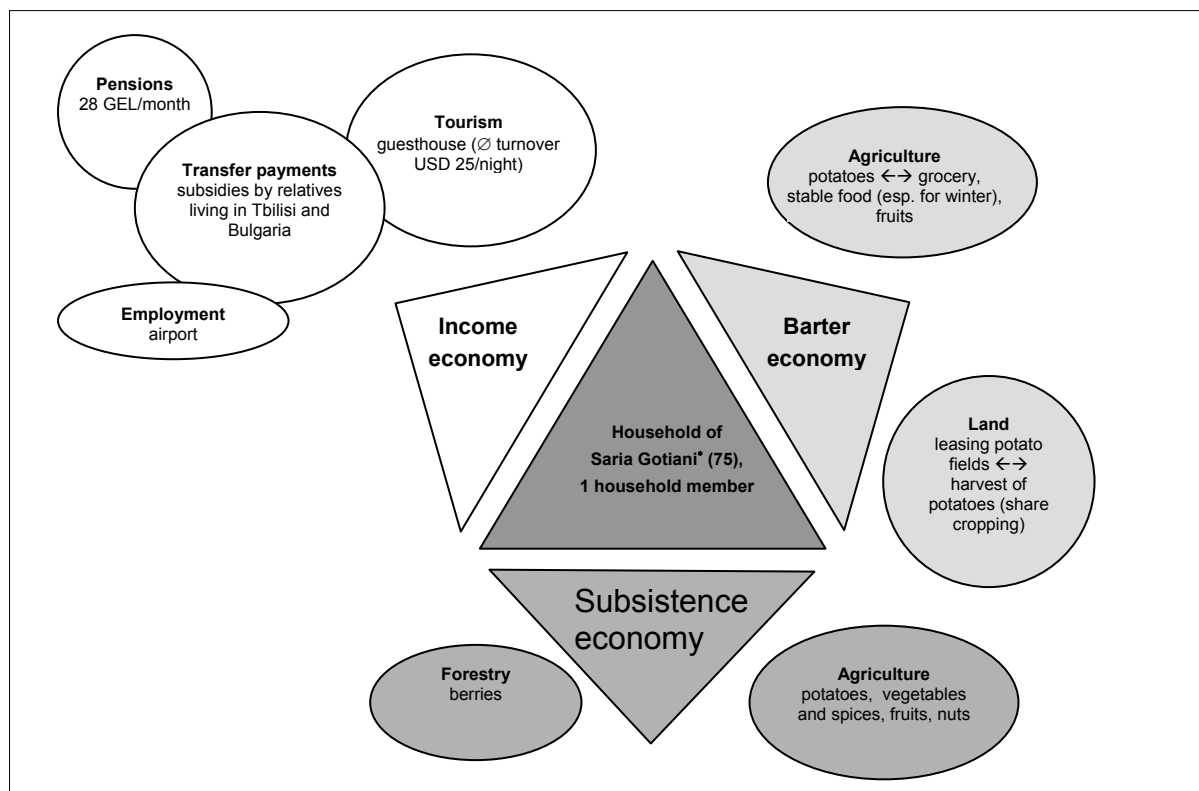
Pensions
28 GEL/month

Tourism
guesthouse (∅ turnover USD 25/night)

Transfer payments
subsidies by relatives living in Tbilisi and Bulgaria

Employment
airport

Agriculture
potatoes ←→ grocery, stable food (esp. for winter), fruits

Income economy

Barter economy

Household of Saria Gotiani* (75), 1 household member

Land
leasing potato fields ←→ harvest of potatoes (share cropping)

Subsistence economy

Forestry
berries

Agriculture
potatoes, vegetables and spices, fruits, nuts